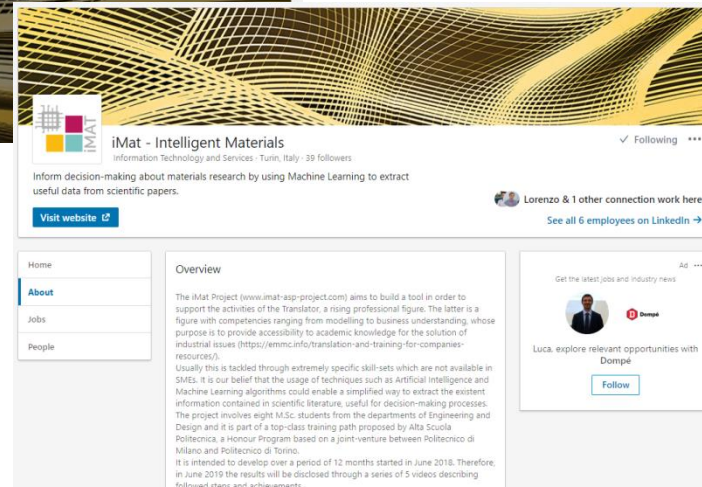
iMAT

iMat - Intelligent Materials

Information Technology and Services · Turin, Italy · 39 followers

✓ Following •••

Inform decision-making about materials research by using Machine Learning to extract useful data from scientific papers.

Visit website

Lorenzo & 1 other connection work here

See all 6 employees on LinkedIn →

Home

About

Jobs

People

Overview

The iMat Project (www.imat-asp-project.com) aims to build a tool in order to support the activities of the Translator, a rising professional figure. The latter is a figure with competencies ranging from modelling to business understanding, whose purpose is to provide accessibility to academic knowledge for the solution of industrial issues (https://emmc.info/translation-and-training-for-companies-resources/).
Usually this is tackled through extremely specific skill-sets which are not available in SMEs. It is our belief that the usage of techniques such as Artificial Intelligence and Machine Learning algorithms could enable a simplified way to extract the existent information contained in scientific literature, useful for decision-making processes.
The project involves eight M.Sc. students from the departments of Engineering and Design and it is part of a top-class training path proposed by Alta Scuola Politecnica, a Honour Program based on a joint-venture between Politecnico di Milano and Politecnico di Torino.
It is intended to develop over a period of 12 months started in June 2018. Therefore, in June 2019 the results will be disclosed through a series of 5 videos describing followed steps and achievements.

Ad •••

Get the latest jobs and industry news

Dompé

Luca, explore relevant opportunities with Dompé

Follow